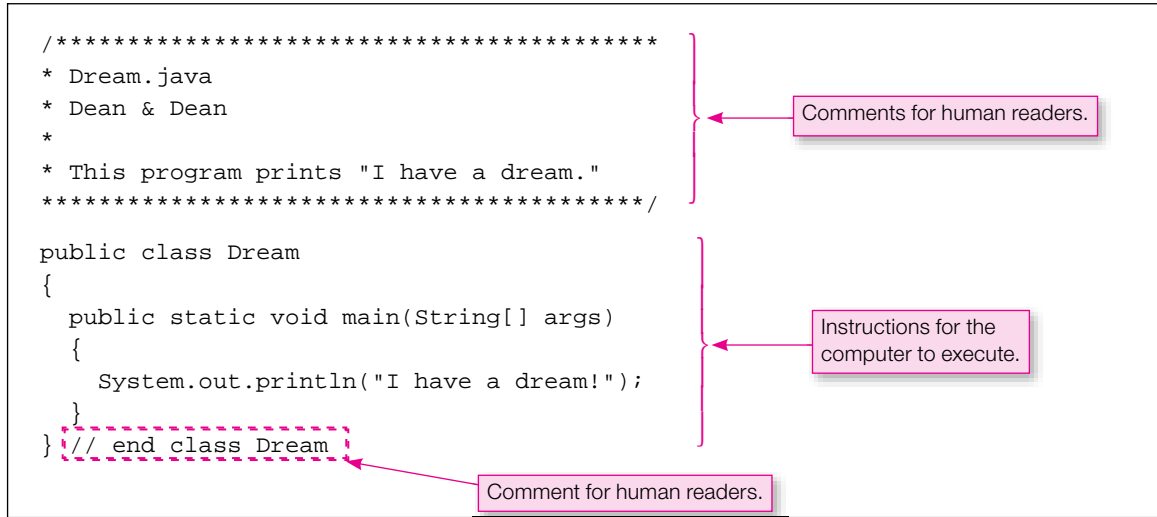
/****************************************
* Dream.java
* Dean & Dean
*
* This program prints "I have a dream."
****************************************/

Comments for human readers.

public class Dream
{
  public static void main(String[] args)
  {
    System.out.println("I have a dream!");
  }
} // end class Dream

Instructions for the computer to execute.

Comment for human readers.